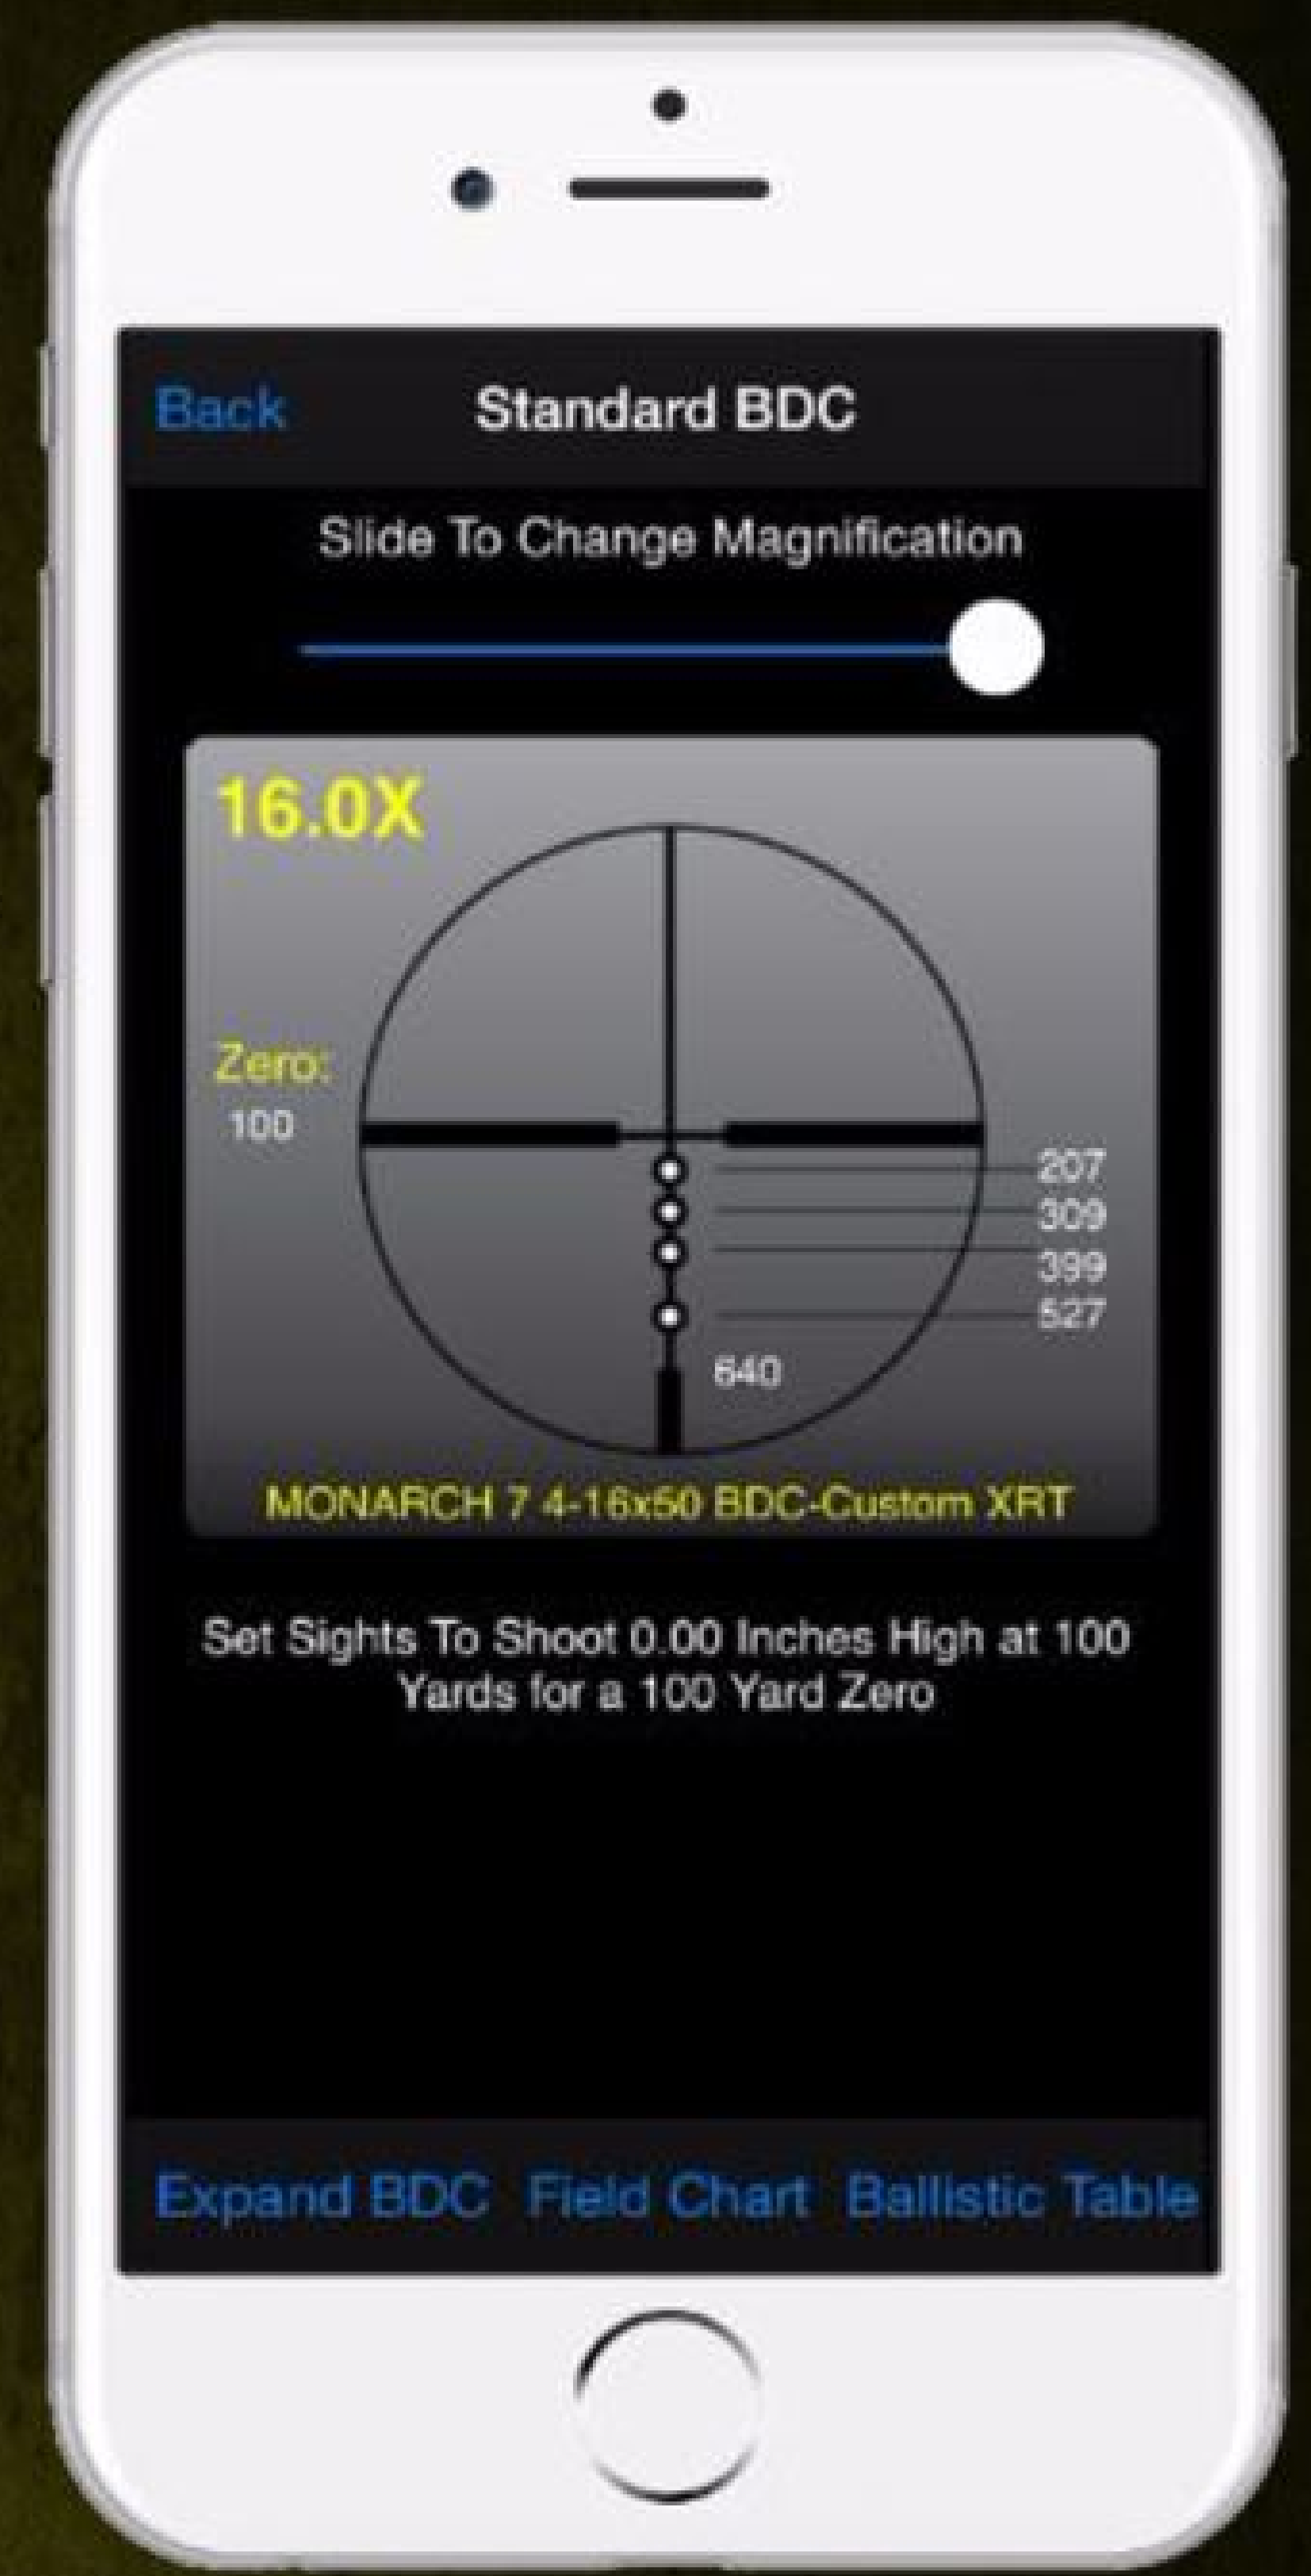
Back
Standard BDC

Slide To Change Magnification

16.0X

Zero:
100

207
309
399
527
640

MONARCH 7 4-16x50 BDC-Custom XRT

Set Sights To Shoot 0.00 Inches High at 100 Yards for a 100 Yard Zero

Expand BDC
Field Chart
Ballistic Table